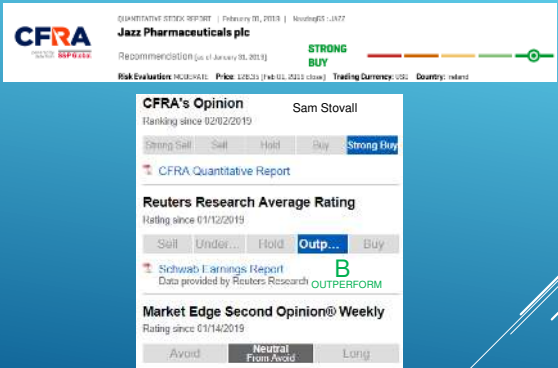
CFRA

QUANTITATIVE STOCK REPORT | February 03, 2019 | NasdaqGS : JAZZ

Jazz Pharmaceuticals plc

Recommendation (as of January 31, 2019)

STRONG BUY

Risk Evaluation: MODERATE Price: 128.35 (Feb 01, 2019 close) Trading Currency: USD Country: Ireland

CFRA's Opinion

Sam Stovall

Ranking since 02/02/2019

Strong Sell | Sell | Hold | Buy | Strong Buy

CFRA Quantitative Report

Reuters Research Average Rating

Rating since 01/12/2019

Sell | Under... | Hold | Outp... | Buy

Schwab Earnings Report

Data provided by Reuters Research

B

OUTPERFORM

Market Edge Second Opinion® Weekly

Rating since 01/14/2019

Avoid | Neutral From Avoid | Long